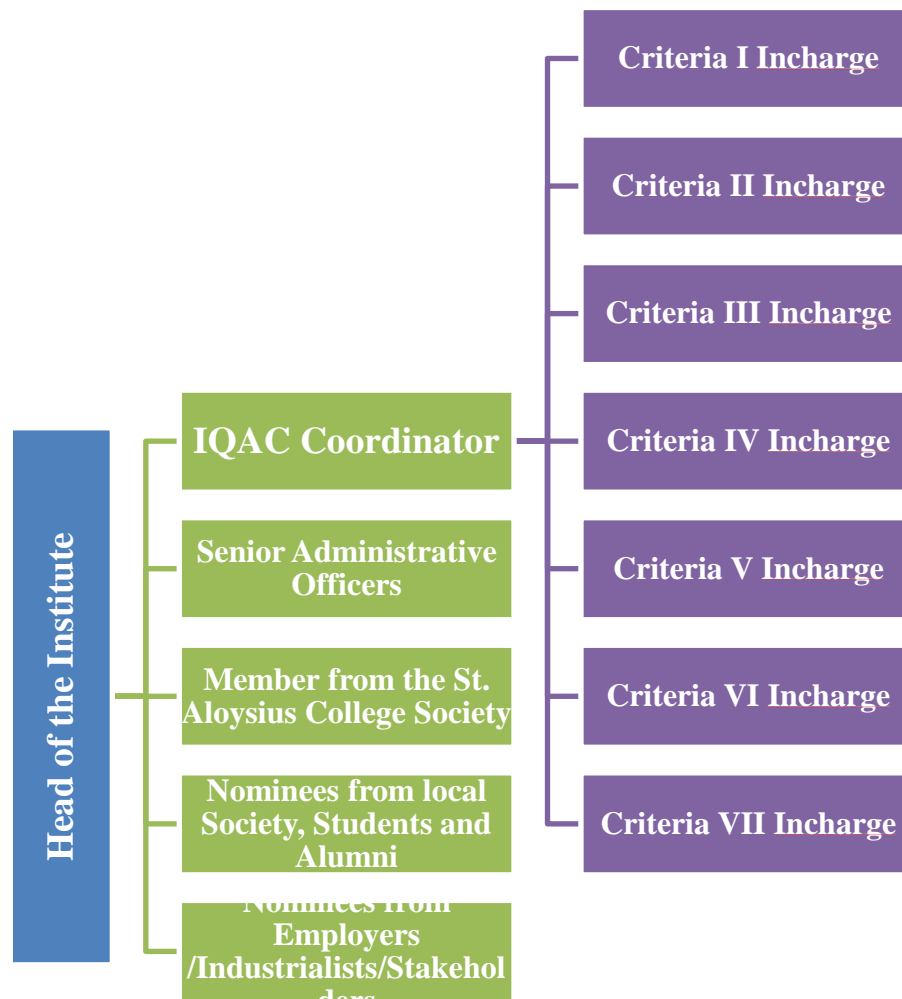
Head of the Institute

IQAC Coordinator

Senior Administrative Officers

Member from the St. Aloysius College Society

Nominees from local Society, Students and Alumni

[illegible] Employers /Industrialists/Stakehol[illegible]

Criteria I Incharge

Criteria II Incharge

Criteria III Incharge

Criteria IV Incharge

Criteria V Incharge

Criteria VI Incharge

Criteria VII Incharge